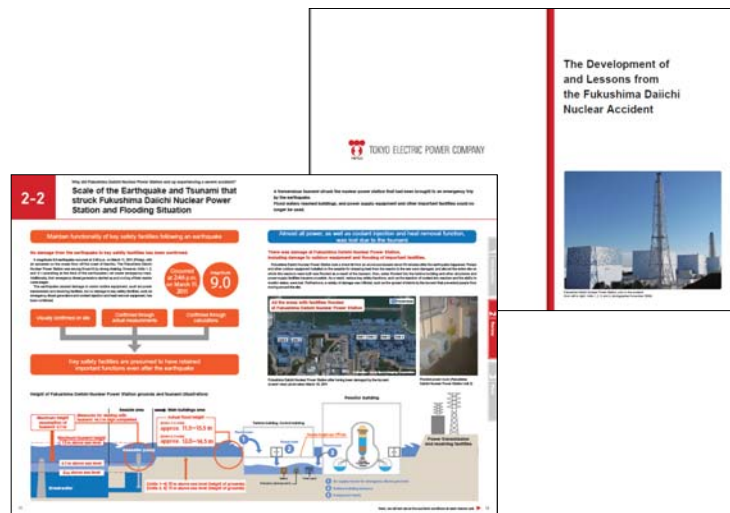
TOKYO ELECTRIC POWER COMPANY

The Development of and Lessons from the Fukushima Daiichi Nuclear Accident

2-2

Scale of the Earthquake and Tsunami that struck Fukushima Daiichi Nuclear Power Station and Flooding Situation

A tremendous tsunami struck the nuclear power station that had been brought to an emergency trip by the earthquake

Maintain functionality of key safety facilities following an earthquake

No damage from the earthquake to key safety facilities has been confirmed

Occurred at 2:46 p.m. on March 11 2011

Magnitude 9.0

Visually confirmed on site

Confirmed through actual measurements

Confirmed through calculations

Key safety facilities are presumed to have retained important functions even after the earthquake

Almost all power, as well as coolant injection and heat removal function, was lost due to the tsunami

Height of Fukushima Daiichi Nuclear Power Station grounds and tsunami (illustration)

Seaside area

Main buildings area

Reactor building

approx. 11.5 – 15.5 m

approx. 13.0 – 14.5 m

Power transmission and receiving facilities

Breakwater

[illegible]